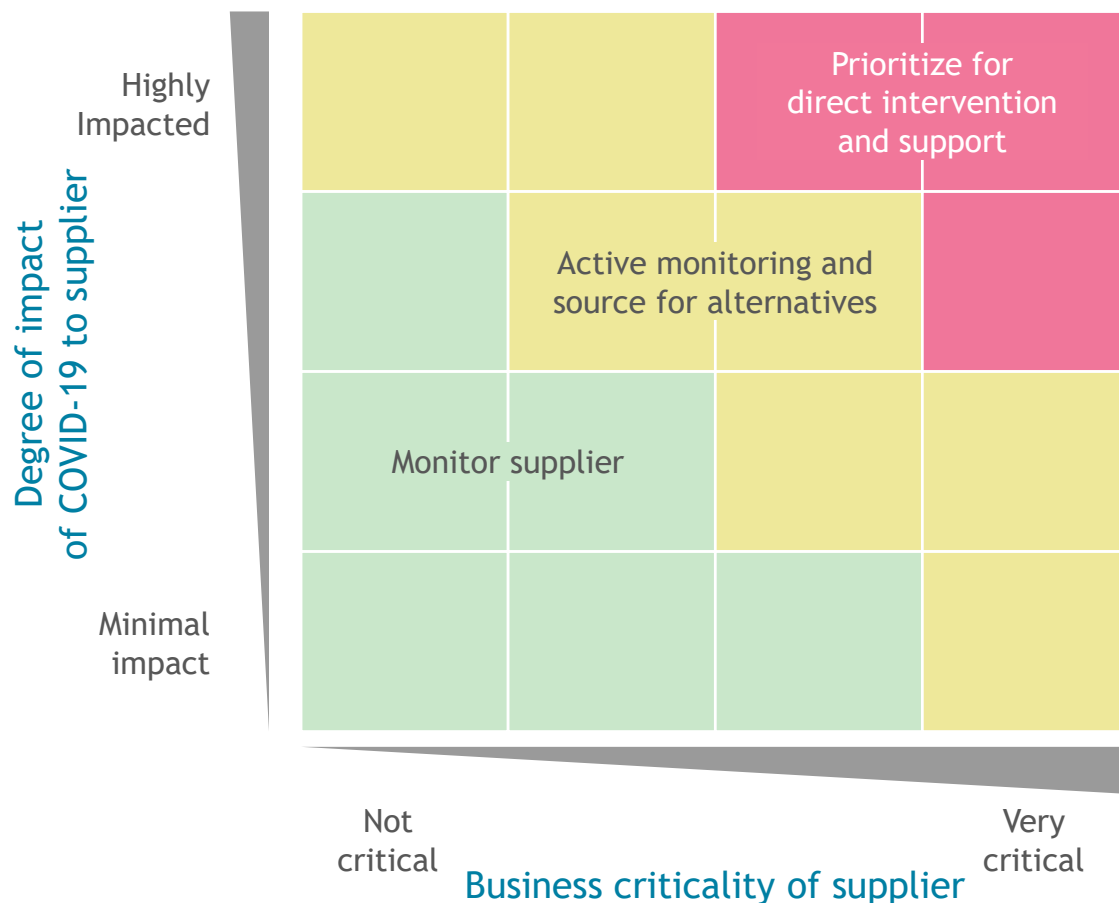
Degree of impact of COVID-19 to supplier

Highly Impacted

Minimal impact

Prioritize for direct intervention and support

Active monitoring and source for alternatives

Monitor supplier

Not critical

Very critical

Business criticality of supplier